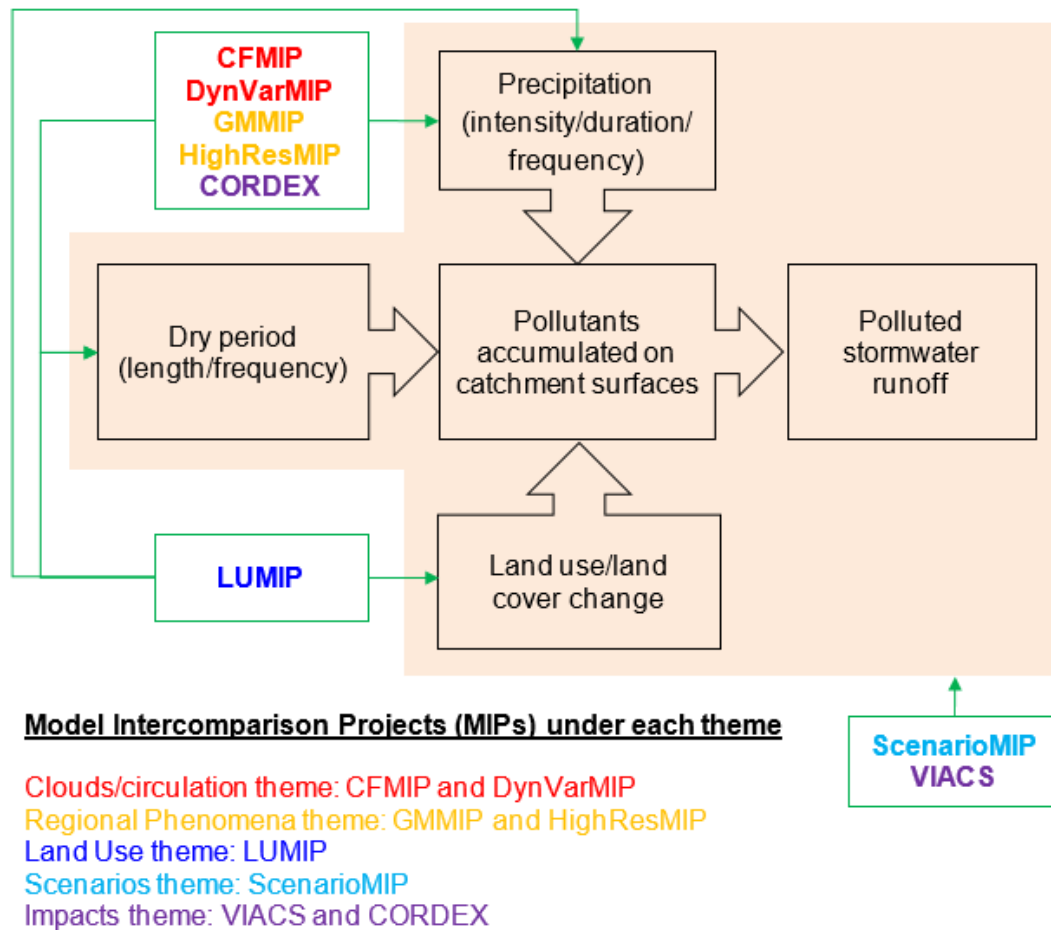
CFMIP
DynVarMIP
GMMIP
HighResMIP
CORDEX

Precipitation (intensity/duration/ frequency)

Dry period (length/frequency)

Pollutants accumulated on catchment surfaces

Polluted stormwater runoff

LUMIP

Land use/land cover change

Model Intercomparison Projects (MIPs) under each theme

Clouds/circulation theme: CFMIP and DynVarMIP
Regional Phenomena theme: GMMIP and HighResMIP
Land Use theme: LUMIP
Scenarios theme: ScenarioMIP
Impacts theme: VIACS and CORDEX

ScenarioMIP
VIACS